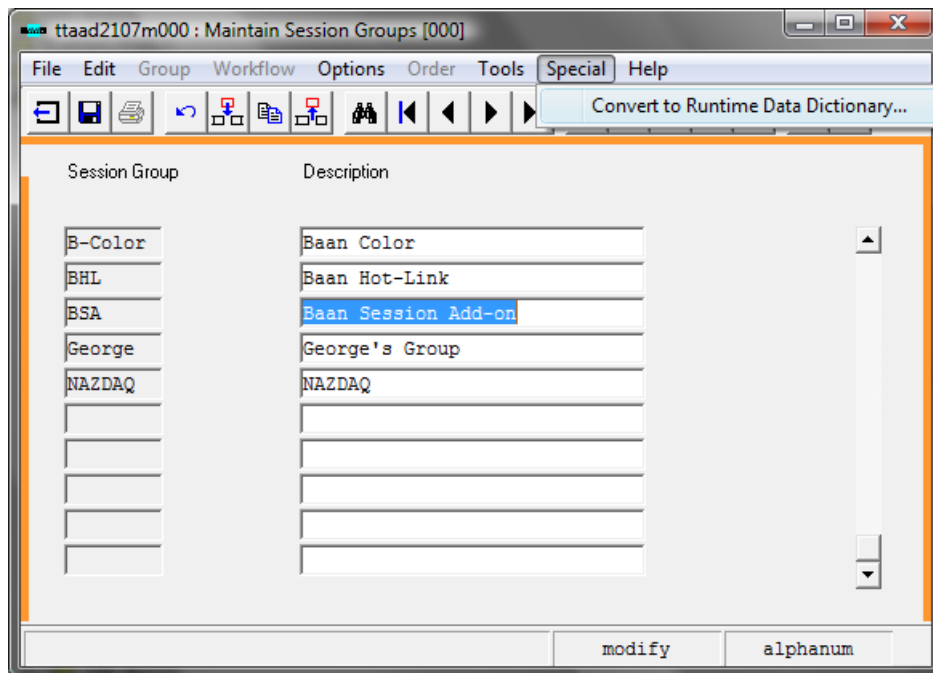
ttaad2107m000 : Maintain Session Groups [000]

File Edit Group Workflow Options Order Tools Special Help

Convert to Runtime Data Dictionary...

| Session Group | Description |
|---|---|
| B-Color | Baan Color |
| BHL | Baan Hot-Link |
| BSA | Baan Session Add-on |
| George | George's Group |
| NAZDAQ | NAZDAQ |

modify alphanum